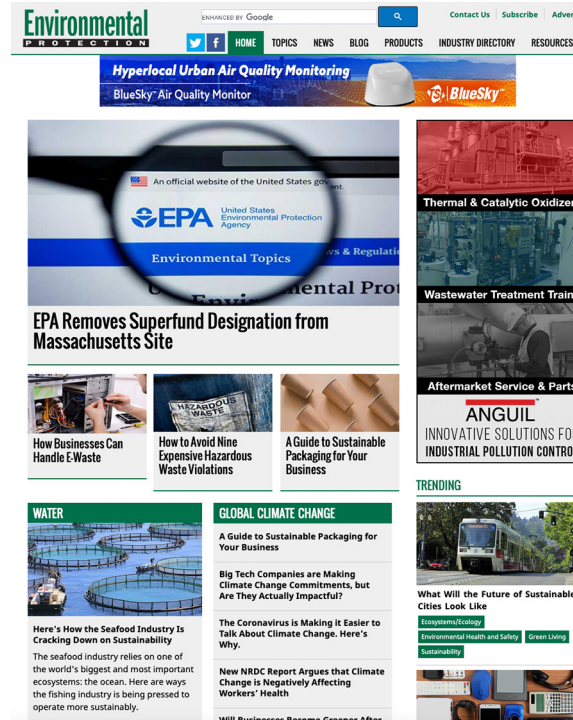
Environmental PROTECTION

ENHANCED BY Google

Contact Us | Subscribe | Adver

HOME TOPICS NEWS BLOG PRODUCTS INDUSTRY DIRECTORY RESOURCES

Hyperlocal Urban Air Quality Monitoring
BlueSky™ Air Quality Monitor
BlueSky™

An official website of the United States gov
EPA United States Environmental Protection Agency
Environmental Topics
ws & Regulatio
nental Prot

EPA Removes Superfund Designation from Massachusetts Site

Thermal & Catalytic Oxidize
Wastewater Treatment Train
Aftermarket Service & Parts
ANGUIL
INNOVATIVE SOLUTIONS FO
INDUSTRIAL POLLUTION CONTRO

How Businesses Can Handle E-Waste

HAZARDOUS WASTE
How to Avoid Nine Expensive Hazardous Waste Violations

A Guide to Sustainable Packaging for Your Business

TRENDING

What Will the Future of Sustainable Cities Look Like
Ecosystems/Ecology
Environmental Health and Safety
Green Living
Sustainability

WATER

Here's How the Seafood Industry Is Cracking Down on Sustainability

The seafood industry relies on one of the world's biggest and most important ecosystems: the ocean. Here are ways the fishing industry is being pressed to operate more sustainably.

GLOBAL CLIMATE CHANGE

A Guide to Sustainable Packaging for Your Business

Big Tech Companies are Making Climate Change Commitments, but Are They Actually Impactful?

The Coronavirus is Making it Easier to Talk About Climate Change. Here's Why.

New NRDC Report Argues that Climate Change is Negatively Affecting Workers' Health

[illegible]